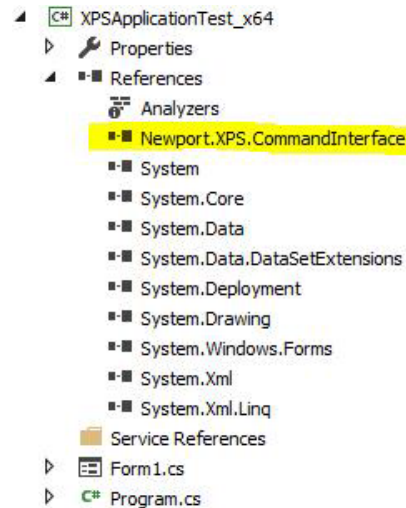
C# XPSApplicationTest_x64
Properties
References
Analyzers
Newport.XPS.CommandInterface
System
System.Core
System.Data
System.Data.DataSetExtensions
System.Deployment
System.Drawing
System.Windows.Forms
System.Xml
System.Xml.Linq
Service References
Form1.cs
C# Program.cs